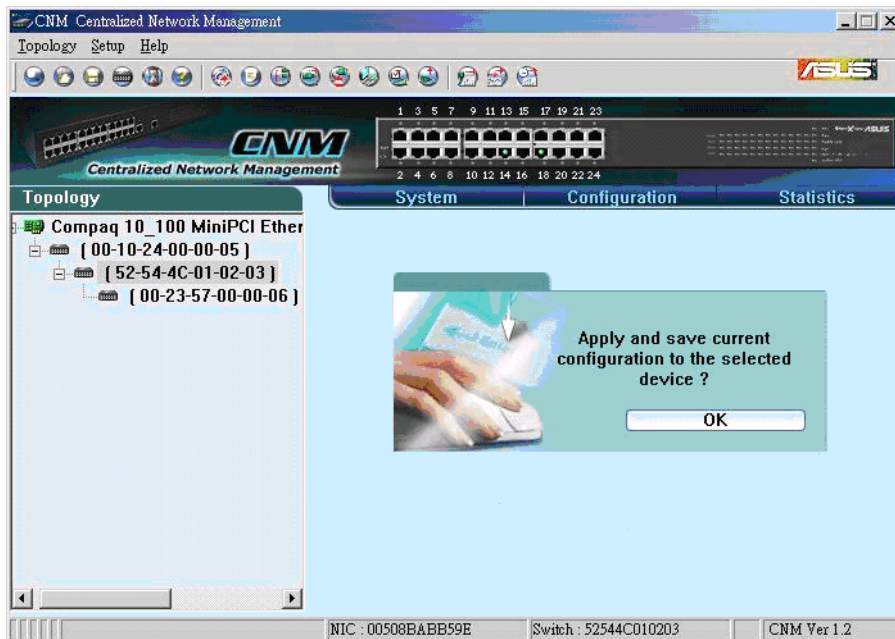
CNM Centralized Network Management

Topology Setup Help

/ISUS

1 3 5 7 9 11 13 15 17 19 21 23

CNM

Centralized Network Management

2 4 6 8 10 12 14 16 18 20 22 24

Topology

System

Configuration

Statistics

Compaq 10_100 MiniPCI Ether

( 00-10-24-00-00-05 )

( 52-54-4C-01-02-03 )

( 00-23-57-00-00-06 )

Apply and save current configuration to the selected device ?

OK

NIC : 00508BABB59E

Switch : 52544C010203

CNM Ver 1.2